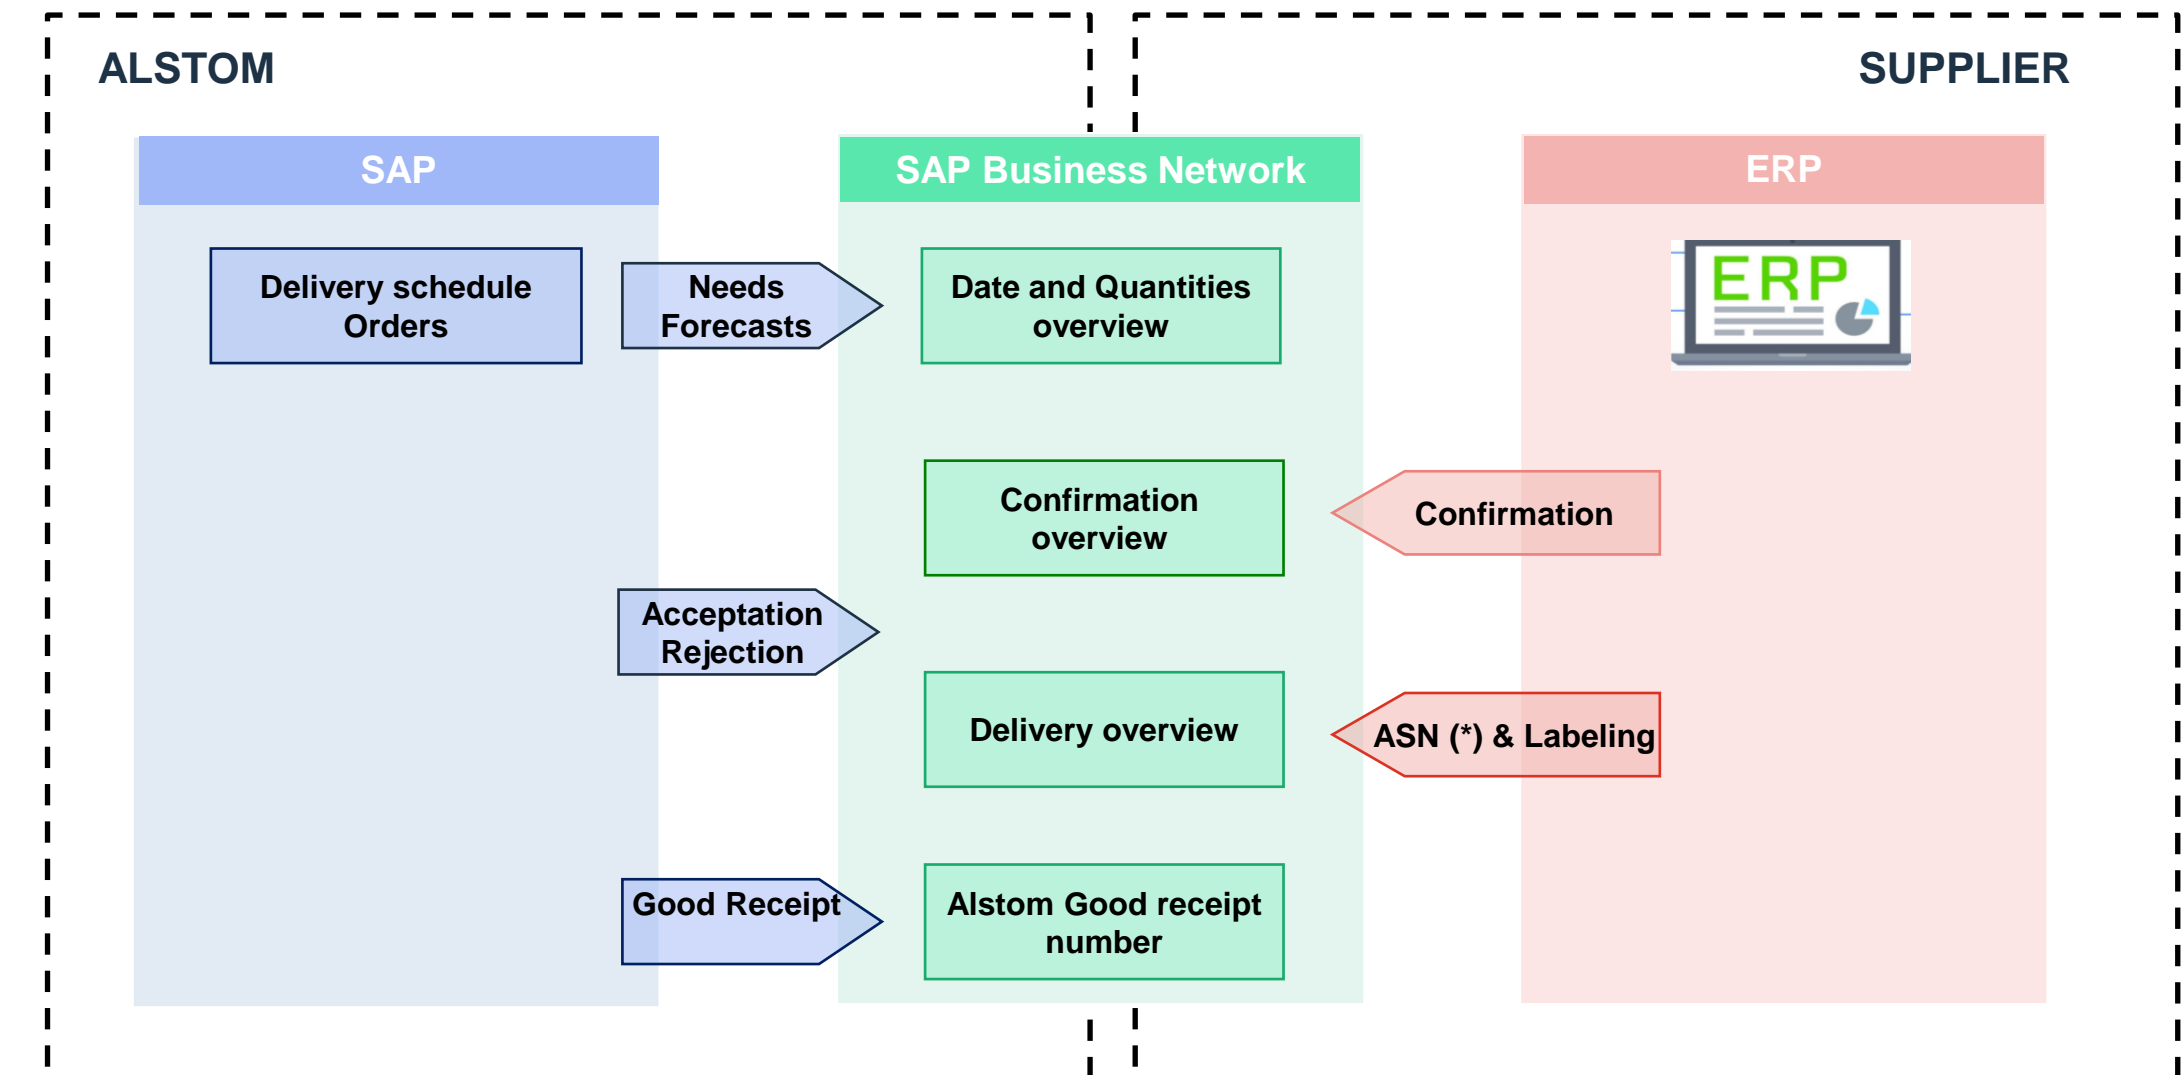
ALSTOM

SUPPLIER

SAP

SAP Business Network

ERP

Delivery schedule Orders

Needs Forecasts

Date and Quantities overview

ERP

Confirmation overview

Confirmation

Acceptation Rejection

Delivery overview

ASN (*) & Labeling

Good Receipt

Alstom Good receipt number